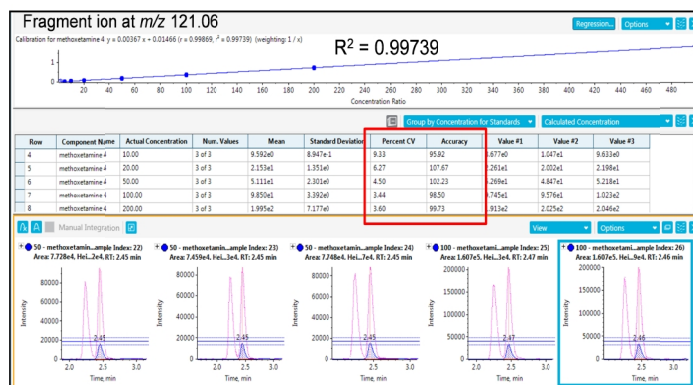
Fragment ion at $m/z$ 121.06

Regression... Options

Calibration for methoxetamine 4: y = 0.00367 x + 0.01466 (r = 0.99869, r² = 0.99739) (weighting: 1 / x)

R² = 0.99739

1
0

20 40 60 80 100 120 140 160 180 200 220 240 260 280 300 320 340 360 380 400 420 440 460 480

Concentration Ratio

Group by Concentration for Standards   Calculated Concentration

| Row | Component Name | Actual Concentration | Num. Values | Mean | Standard Deviation | Percent CV | Accuracy | Value #1 | Value #2 | Value #3 |
|---|---|---|---|---|---|---|---|---|---|---|
| 4 | methoxetamine 4 | 10.00 | 3 of 3 | 9.592e0 | 8.947e-1 | 9.33 | 95.92 | .677e0 | 1.047e1 | 9.633e0 |
| 5 | methoxetamine 4 | 20.00 | 3 of 3 | 2.153e1 | 1.351e0 | 6.27 | 107.67 | .261e1 | 2.032e1 | 2.198e1 |
| 6 | methoxetamine 4 | 50.00 | 3 of 3 | 5.111e1 | 2.301e0 | 4.50 | 102.23 | .269e1 | 4.847e1 | 5.218e1 |
| 7 | methoxetamine 4 | 100.00 | 3 of 3 | 9.850e1 | 3.392e0 | 3.44 | 98.50 | .745e1 | 9.576e1 | 1.023e2 |
| 8 | methoxetamine 4 | 200.00 | 3 of 3 | 1.995e2 | 7.177e0 | 3.60 | 99.73 | .913e2 | 2.025e2 | 2.046e2 |

Manual Integration

View   Options

50 - methoxetamin...ample Index: 22)
Area: 7.728e4, Hei...2e4, RT: 2.45 min

50 - methoxetamin...ample Index: 23)
Area: 7.459e4, Hei...3e4, RT: 2.45 min

50 - methoxetamin...ample Index: 24)
Area: 7.748e4, Hei...7e4, RT: 2.45 min

100 - methoxetamin...ample Index: 25)
Area: 1.607e5, Hei...3e4, RT: 2.47 min

100 - methoxetamin...ample Index: 26)
Area: 1.607e5, Hei...9e4, RT: 2.46 min

80000
60000
40000
20000
0
Intensity
2.47
2.0 2.5 3.0
Time, min

80000
60000
40000
20000
0
Intensity
2.45
2.0 2.5 3.0
Time, min

80000
60000
40000
20000
0
Intensity
2.45
2.0 2.5 3.0
Time, min

200000
150000
100000
50000
0
Intensity
2.47
2.0 2.5 3.0
Time, min

200000
150000
100000
50000
0
Intensity
2.46
2.5 3.0
Time, min